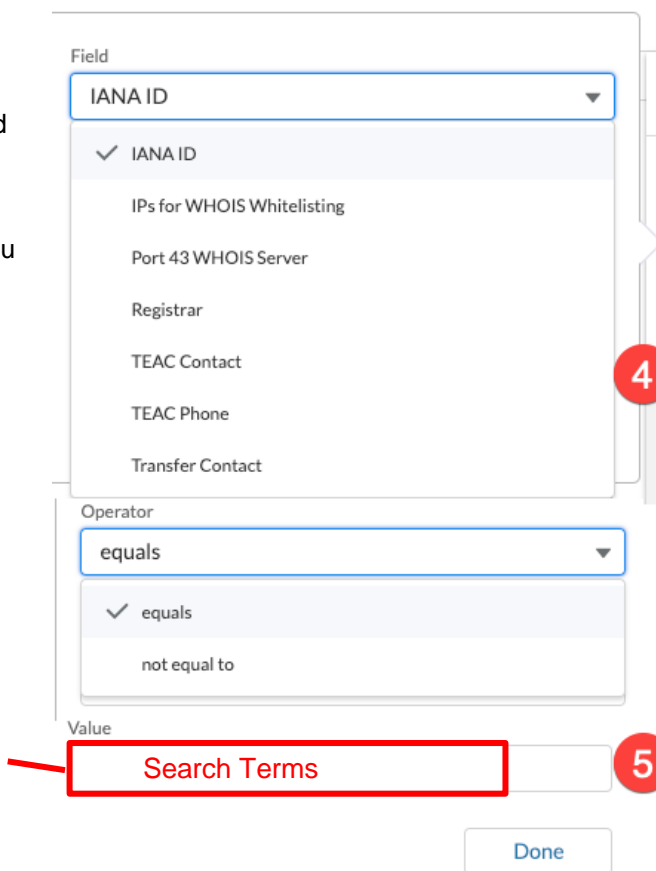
d

u

Field

IANA ID

IANA ID

IPs for WHOIS Whitelisting

Port 43 WHOIS Server

Registrar

TEAC Contact

TEAC Phone

Transfer Contact

4

Operator

equals

equals

not equal to

Value

Search Terms

5

Done